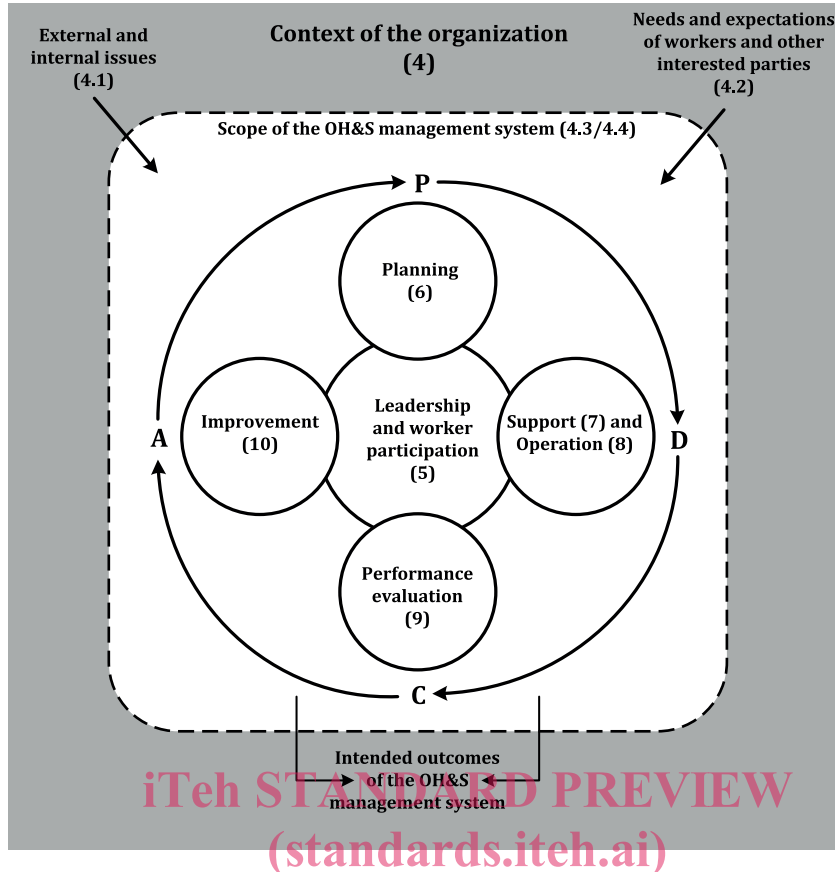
External and internal issues (4.1)

Context of the organization (4)

Needs and expectations of workers and other interested parties (4.2)

Scope of the OH&S management system (4.3/4.4)

P

Planning (6)

Improvement (10)

Leadership and worker participation (5)

Support (7) and Operation (8)

A

D

Performance evaluation (9)

C

Intended outcomes of the OH&S management system

iTeh STANDARD PREVIEW
(standards.iteh.ai)